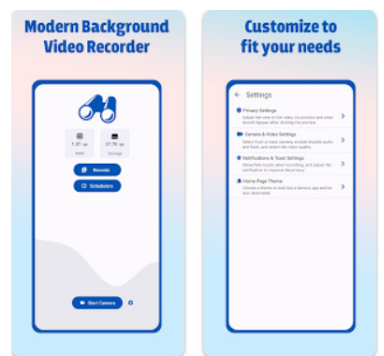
Modern Background Video Recorder

1.31 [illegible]

27.78 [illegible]

Records

Schedulers

Start Camera

Customize to fit your needs

Settings

Privacy Settings

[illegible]

Camera & Video Settings

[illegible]

Notifications & Toast Settings

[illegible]

Home Page Theme

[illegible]